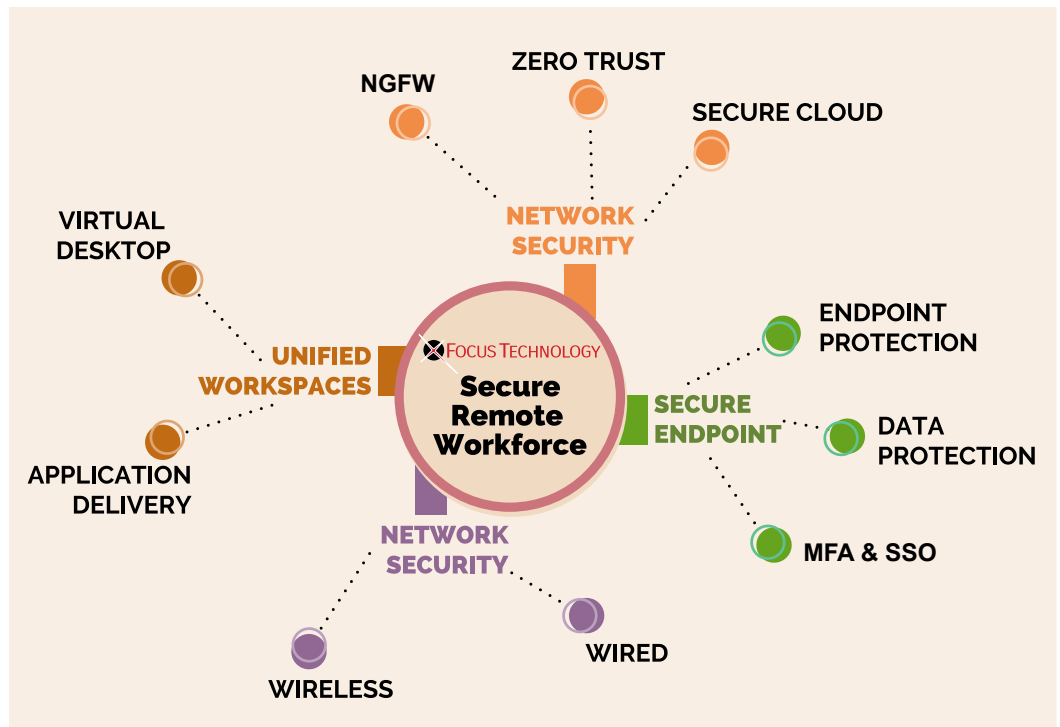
ZERO TRUST

NGFW

SECURE CLOUD

NETWORK SECURITY

VIRTUAL DESKTOP

UNIFIED WORKSPACES

APPLICATION DELIVERY

FOCUS TECHNOLOGY

Secure Remote Workforce

ENDPOINT PROTECTION

SECURE ENDPOINT

DATA PROTECTION

MFA & SSO

NETWORK SECURITY

WIRELESS

WIRED